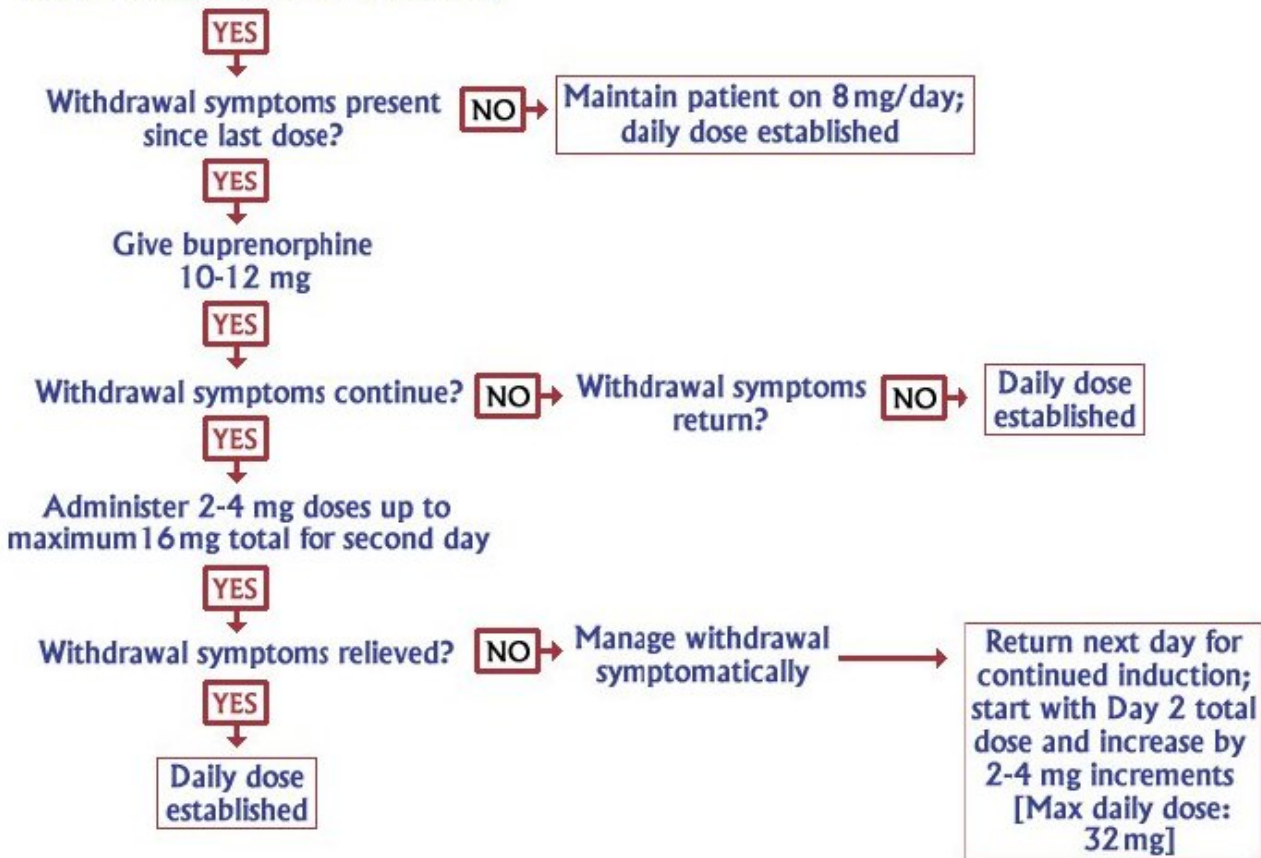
YES

Withdrawal symptoms present since last dose?

NO

Maintain patient on 8 mg/day; daily dose established

YES

Give buprenorphine 10-12 mg

YES

Withdrawal symptoms continue?

NO

Withdrawal symptoms return?

NO

Daily dose established

YES

Administer 2-4 mg doses up to maximum 16 mg total for second day

YES

Withdrawal symptoms relieved?

NO

Manage withdrawal symptomatically

Return next day for continued induction; start with Day 2 total dose and increase by 2-4 mg increments [Max daily dose: 32 mg]

YES

Daily dose established